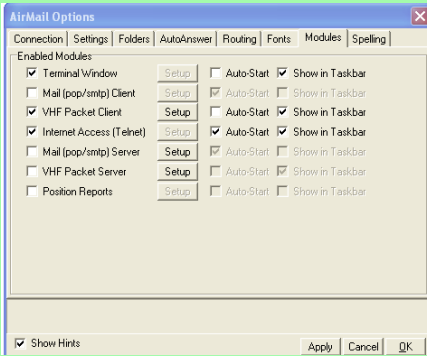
AirMail Options

Connection | Settings | Folders | AutoAnswer | Routing | Fonts | Modules | Spelling

Enabled Modules

| | | | |
|---|---|---|---|
| ☑ Terminal Window | Setup | ☐ Auto-Start | ☑ Show in Taskbar |
| ☐ Mail (pop/smtp) Client | Setup | ☑ Auto-Start | ☐ Show in Taskbar |
| ☑ VHF Packet Client | Setup | ☐ Auto-Start | ☑ Show in Taskbar |
| ☑ Internet Access (Telnet) | Setup | ☑ Auto-Start | ☑ Show in Taskbar |
| ☐ Mail (pop/smtp) Server | Setup | ☑ Auto-Start | ☐ Show in Taskbar |
| ☐ VHF Packet Server | Setup | ☐ Auto-Start | ☑ Show in Taskbar |
| ☐ Position Reports | Setup | ☐ Auto-Start | ☐ Show in Taskbar |

☑ Show Hints

Apply | Cancel | OK